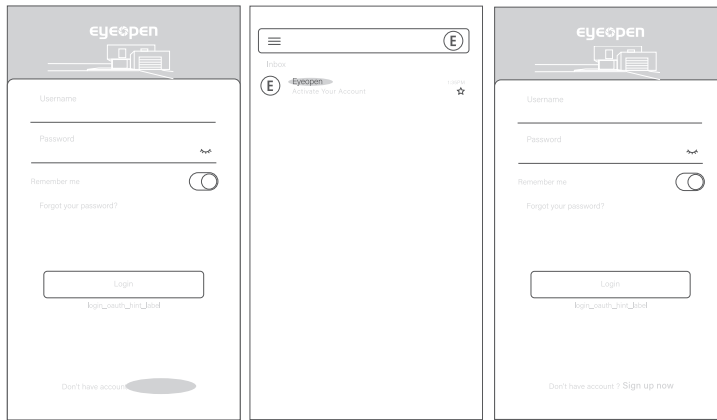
eyeopen

Username

Password

Remember me

Forgot your password?

Login

login_oauth_hint_label

Don't have account

E

Inbox

E

Eyeopen

Activate Your Account

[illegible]

☆

eyeopen

Username

Password

Remember me

Forgot your password?

Login

login_oauth_hint_label

Don't have account ? Sign up now